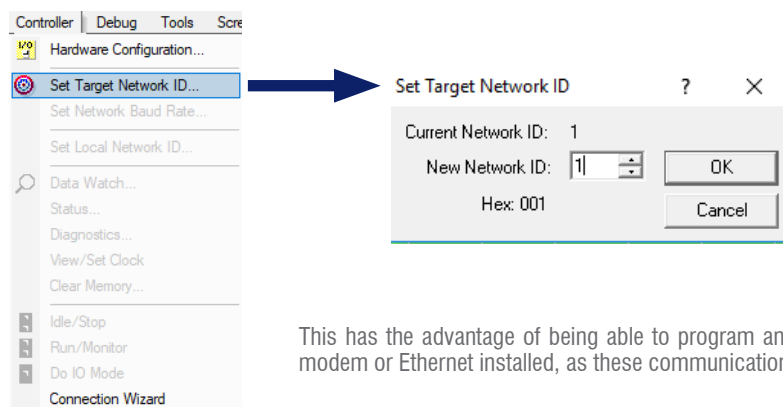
Controller Debug Tools Scre

Hardware Configuration...
Set Target Network ID...
Set Network Baud Rate...
Set Local Network ID...
Data Watch...
Status...
Diagnostics...
View/Set Clock
Clear Memory...
Idle/Stop
Run/Monitor
Do IO Mode
Connection Wizard

Set Target Network ID ? ✕

Current Network ID: 1
New Network ID: 1
Hex: 001
OK
Cancel

This has the advantage of being able to program an modem or Ethernet installed, as these communication